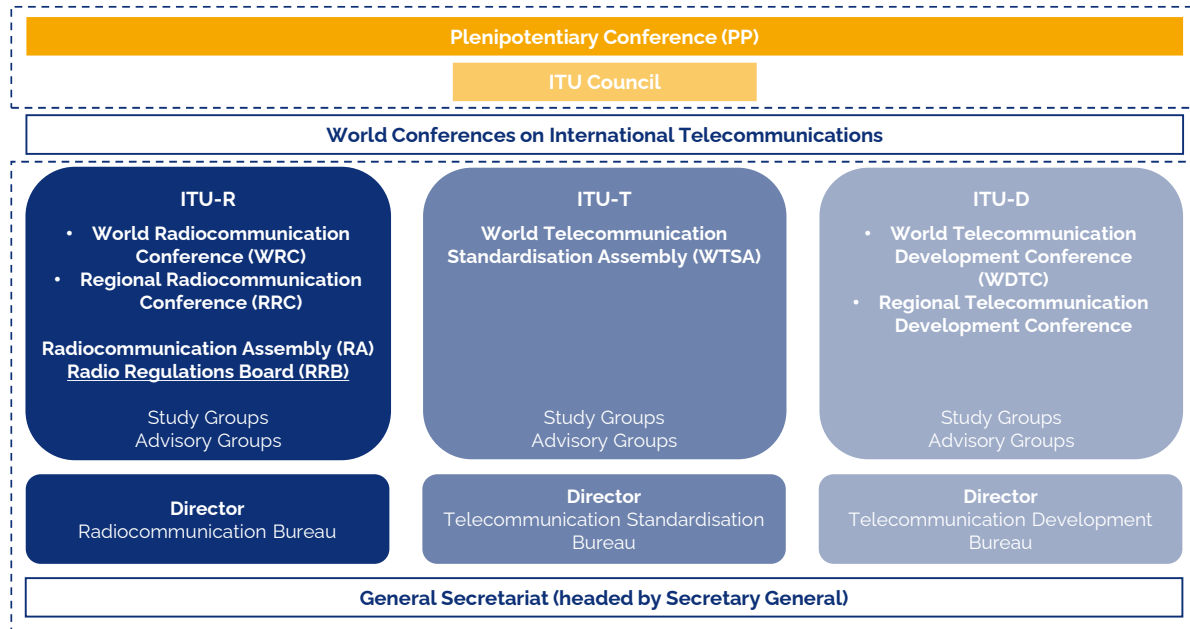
Plenipotentiary Conference (PP)

ITU Council

World Conferences on International Telecommunications

ITU-R

• World Radiocommunication Conference (WRC)
• Regional Radiocommunication Conference (RRC)

Radiocommunication Assembly (RA)
Radio Regulations Board (RRB)

Study Groups
Advisory Groups

ITU-T

World Telecommunication Standardisation Assembly (WTSA)

Study Groups
Advisory Groups

ITU-D

• World Telecommunication Development Conference (WDTC)
• Regional Telecommunication Development Conference

Study Groups
Advisory Groups

Director
Radiocommunication Bureau

Director
Telecommunication Standardisation Bureau

Director
Telecommunication Development Bureau

General Secretariat (headed by Secretary General)